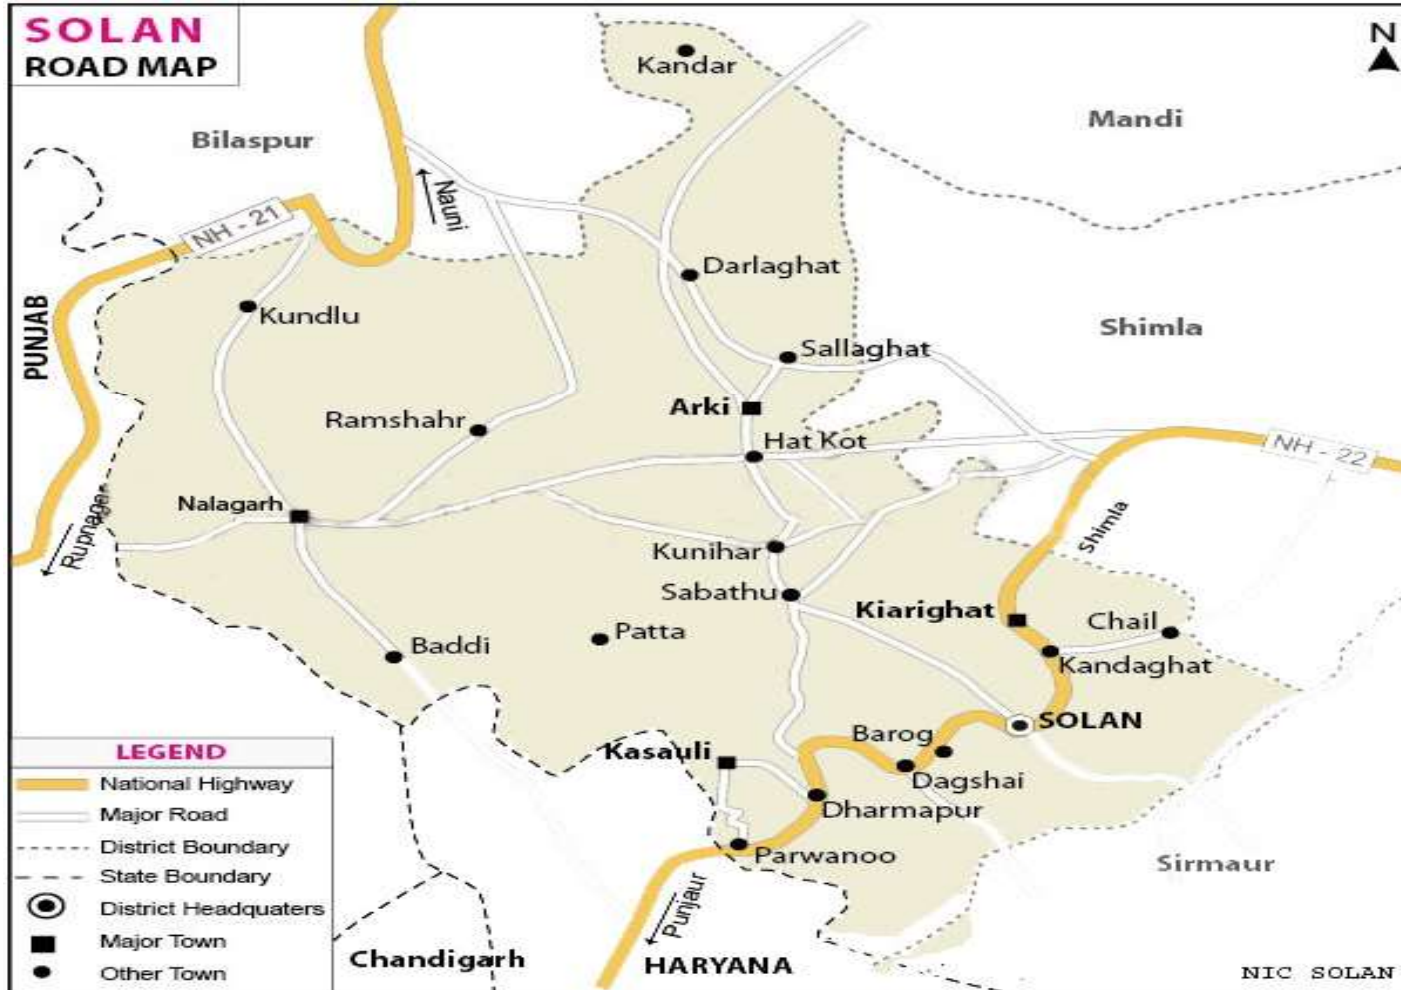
SOLAN
ROAD MAP

N

Kandar
Mandi
Bilaspur
Nauni
NH - 21
Darlaghat
Shimla
PUNJAB
Kundlu
Sallaghat
Ramshahr
Arki
Hat Kot
NH - 22
Nalagarh
Rupnagar
Shimla
Kunihar
Sabathu
Kiarighat
Chail
Patta
Kandaghat
Baddi
SOLAN
Barog
Kasauli
Dagshai
Dharmapur
Parwanoo
Sirmaur
Punjaur
Chandigarh
HARYANA

LEGEND
National Highway
Major Road
District Boundary
State Boundary
District Headquaters
Major Town
Other Town

NIC SOLAN